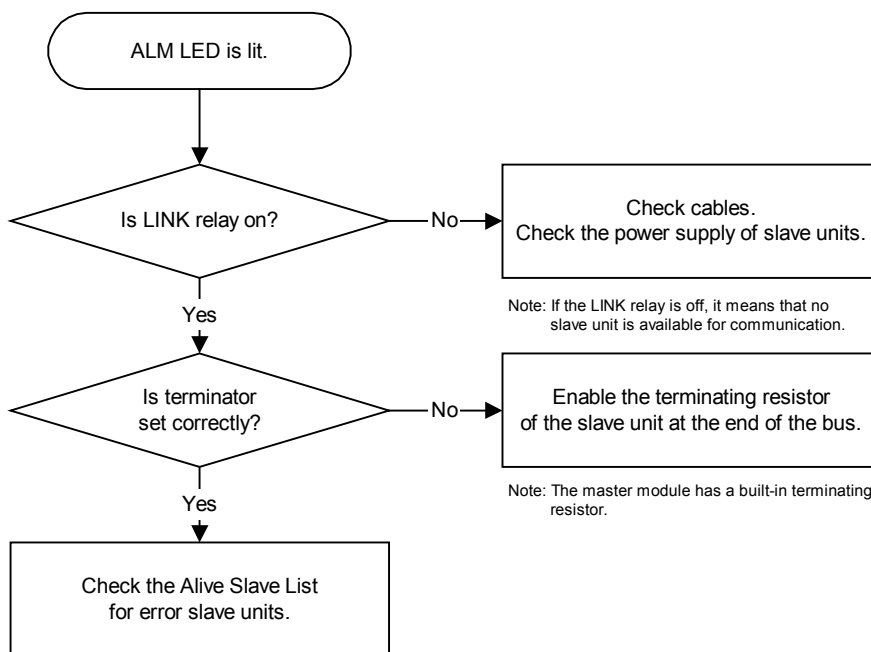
ALM LED is lit.

Is LINK relay on?

No

Check cables.
Check the power supply of slave units.

Note: If the LINK relay is off, it means that no slave unit is available for communication.

Yes

Is terminator set correctly?

No

Enable the terminating resistor of the slave unit at the end of the bus.

Note: The master module has a built-in terminating resistor.

Yes

Check the Alive Slave List for error slave units.